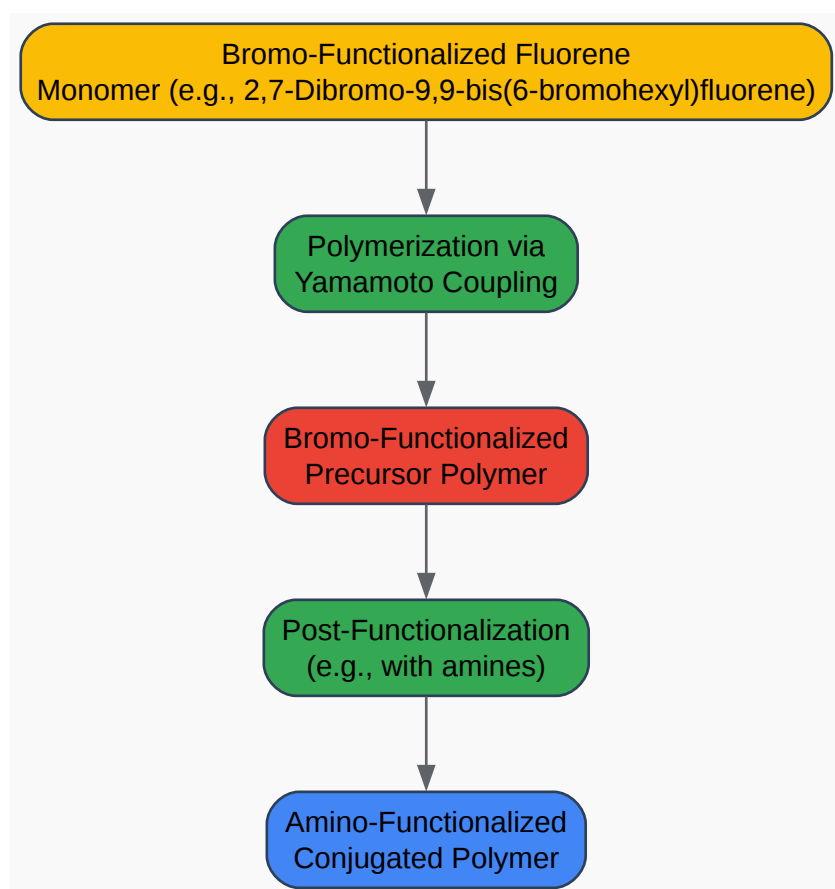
Bromo-Functionalized Fluorene Monomer (e.g., 2,7-Dibromo-9,9-bis(6-bromohexyl)fluorene)

Polymerization via Yamamoto Coupling

Bromo-Functionalized Precursor Polymer

Post-Functionalization (e.g., with amines)

Amino-Functionalized Conjugated Polymer